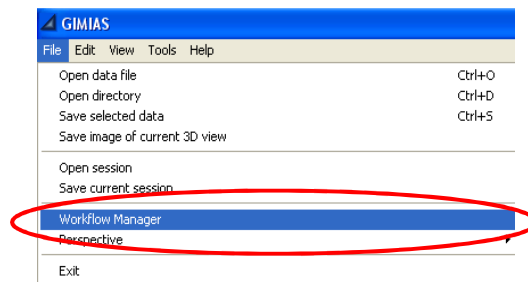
GIMIAS
File Edit View Tools Help

Open data file Ctrl+O
Open directory Ctrl+D
Save selected data Ctrl+S
Save image of current 3D view

Open session
Save current session

Workflow Manager
Perspective

Exit